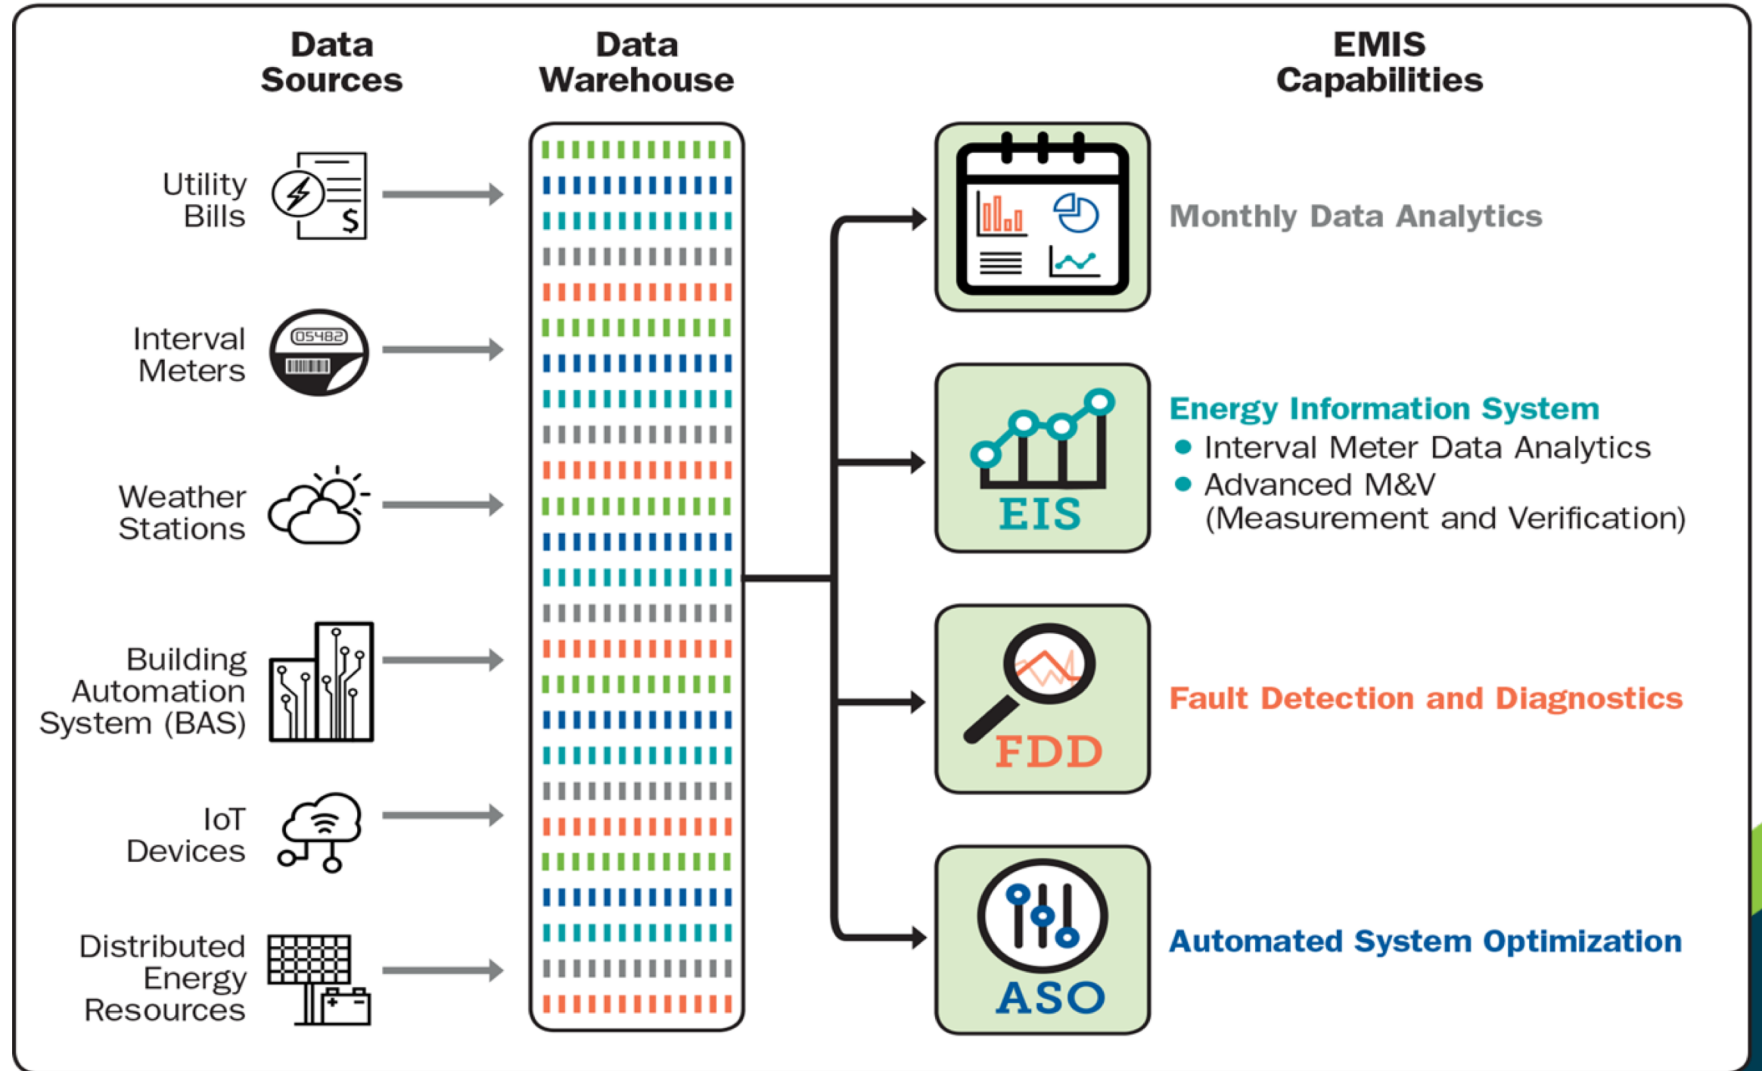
Data Sources

Data Warehouse

EMIS Capabilities

Utility Bills

$

Interval Meters

05482

Weather Stations

Building Automation System (BAS)

IoT Devices

Distributed Energy Resources

Monthly Data Analytics

EIS

Energy Information System
• Interval Meter Data Analytics
• Advanced M&V (Measurement and Verification)

FDD

Fault Detection and Diagnostics

ASO

Automated System Optimization